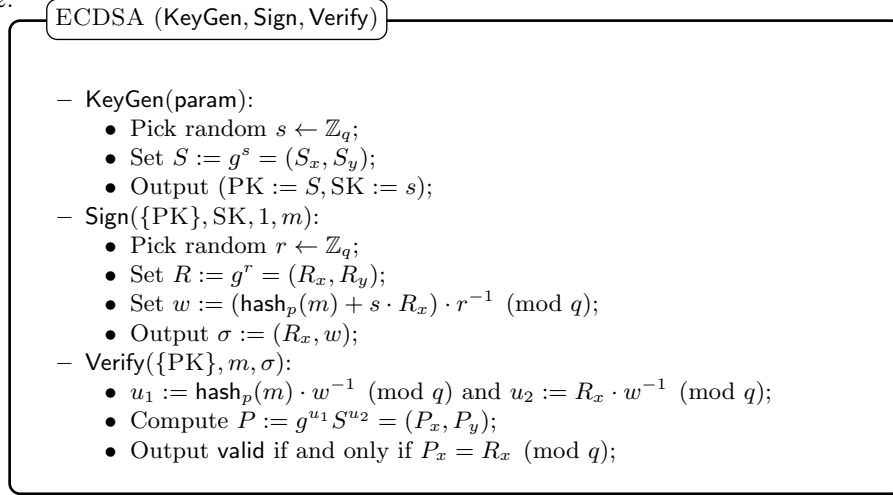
ECDSA (KeyGen, Sign, Verify)

– KeyGen(param):
• Pick random $s \leftarrow \mathbb{Z}_q$;
• Set $S := g^s = (S_x, S_y)$;
• Output $(\mathrm{PK} := S, \mathrm{SK} := s)$;
– Sign($\{\mathrm{PK}\}, \mathrm{SK}, 1, m$):
• Pick random $r \leftarrow \mathbb{Z}_q$;
• Set $R := g^r = (R_x, R_y)$;
• Set $w := (\mathsf{hash}_p(m) + s \cdot R_x) \cdot r^{-1} \pmod{q}$;
• Output $\sigma := (R_x, w)$;
– Verify($\{\mathrm{PK}\}, m, \sigma$):
• $u_1 := \mathsf{hash}_p(m) \cdot w^{-1} \pmod{q}$ and $u_2 := R_x \cdot w^{-1} \pmod{q}$;
• Compute $P := g^{u_1} S^{u_2} = (P_x, P_y)$;
• Output valid if and only if $P_x = R_x \pmod{q}$;